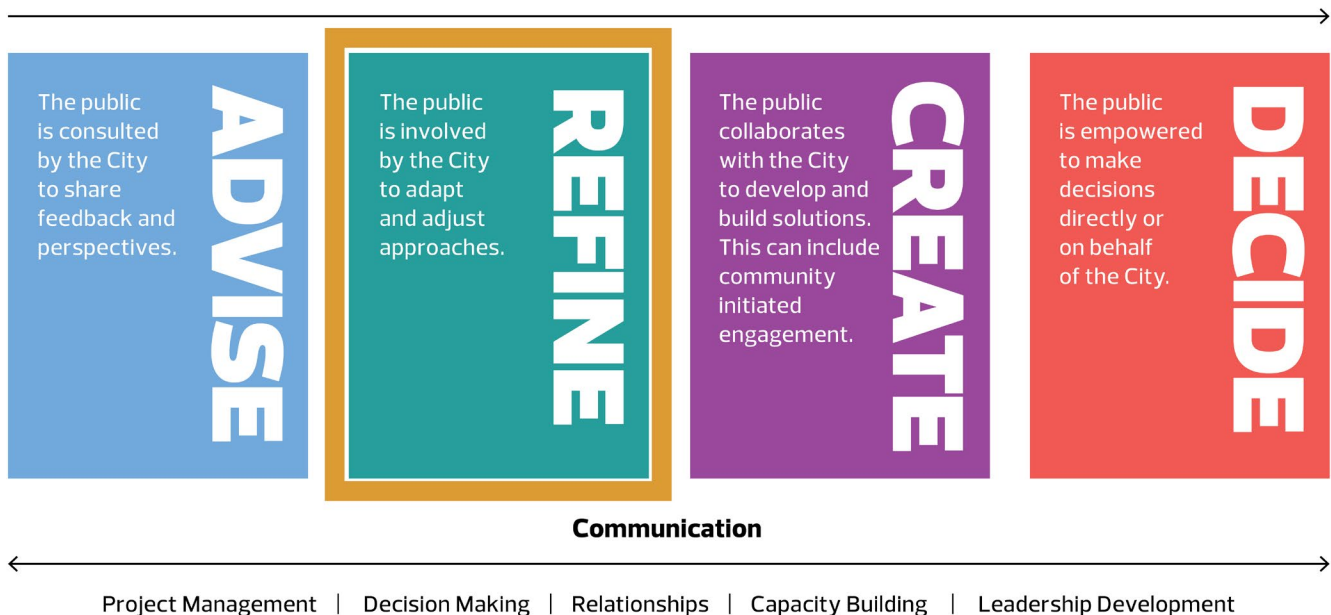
The public is consulted by the City to share feedback and perspectives.

ADVISE

The public is involved by the City to adapt and adjust approaches.

REFINE

The public collaborates with the City to develop and build solutions. This can include community initiated engagement.

CREATE

The public is empowered to make decisions directly or on behalf of the City.

DECIDE

Communication

Project Management | Decision Making | Relationships | Capacity Building | Leadership Development